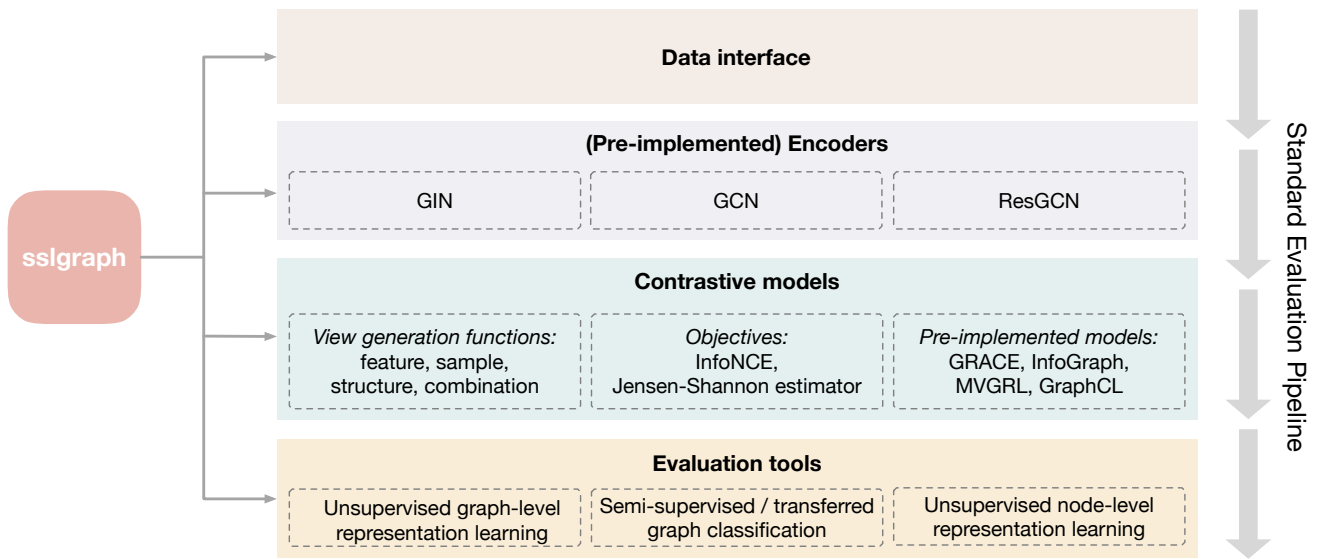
sslgraph

Data interface

(Pre-implemented) Encoders

GIN

GCN

ResGCN

Contrastive models

View generation functions: feature, sample, structure, combination

Objectives: InfoNCE, Jensen-Shannon estimator

Pre-implemented models: GRACE, InfoGraph, MVGRL, GraphCL

Evaluation tools

Unsupervised graph-level representation learning

Semi-supervised / transferred graph classification

Unsupervised node-level representation learning

Standard Evaluation Pipeline